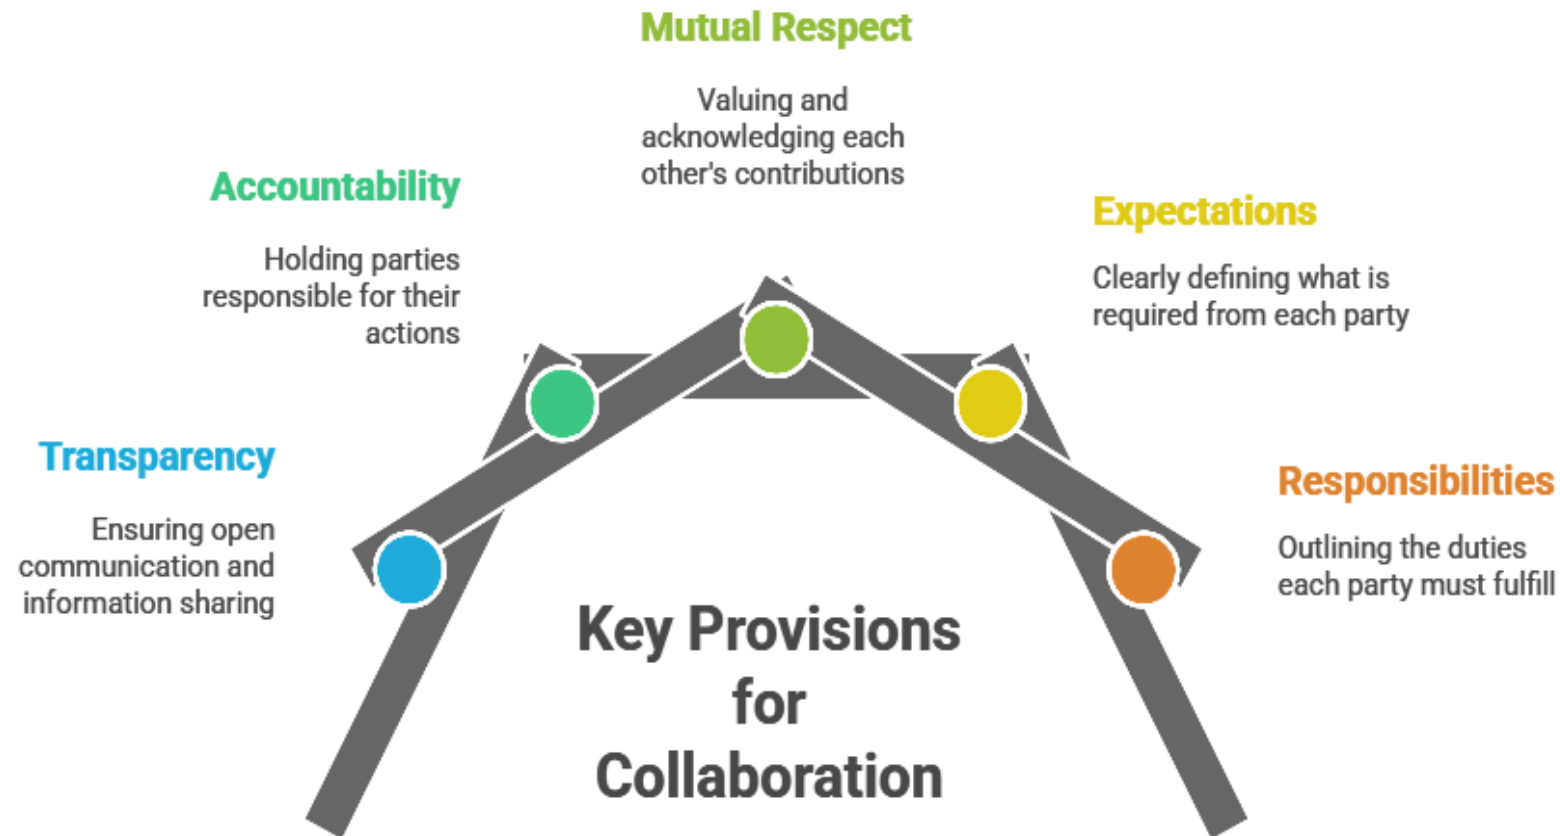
Mutual Respect

Valuing and acknowledging each other's contributions

Accountability

Holding parties responsible for their actions

Expectations

Clearly defining what is required from each party

Transparency

Ensuring open communication and information sharing

Responsibilities

Outlining the duties each party must fulfill

Key Provisions for Collaboration